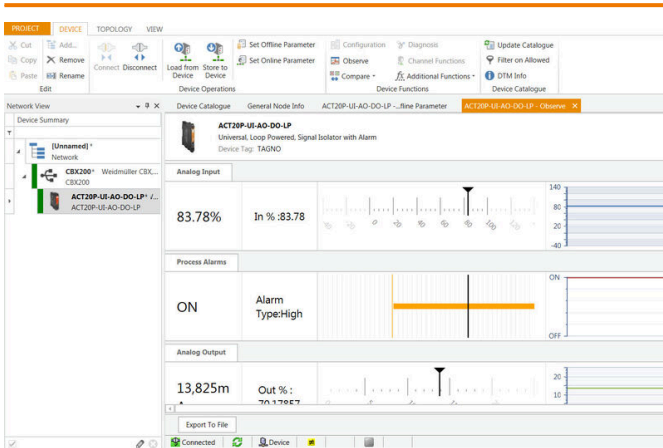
PROJECT DEVICE TOPOLOGY VIEW

Cut Add... Copy Remove Paste Rename
Edit

Connect Disconnect

Load from Device Store to Device
Set Offline Parameter
Set Online Parameter
Device Operations

Configuration Diagnosis
Observe Channel Functions
Compare Additional Functions
Device Functions

Update Catalogue
Filter on Allowed
DTM Info
Device Catalogue

Network View

Device Summary

[Unnamed]* Network

CBX200* Weidmüller CBX,... CBX200

ACT20P-UI-AO-DO-LP* /... ACT20P-UI-AO-DO-LP

Device Catalogue | General Node Info | ACT20P-UI-AO-DO-LP -...ffline Parameter | ACT20P-UI-AO-DO-LP - Observe

ACT20P-UI-AO-DO-LP
Universal, Loop Powered, Signal Isolator with Alarm
Device Tag: TAGNO

Analog Input

83.78%

In % :83.78

140
80
20
-40

Process Alarms

ON

Alarm Type:High

ON
OFF

Analog Output

13,825m

Out % : 70.17857

20
10

Export To File

Connected Device